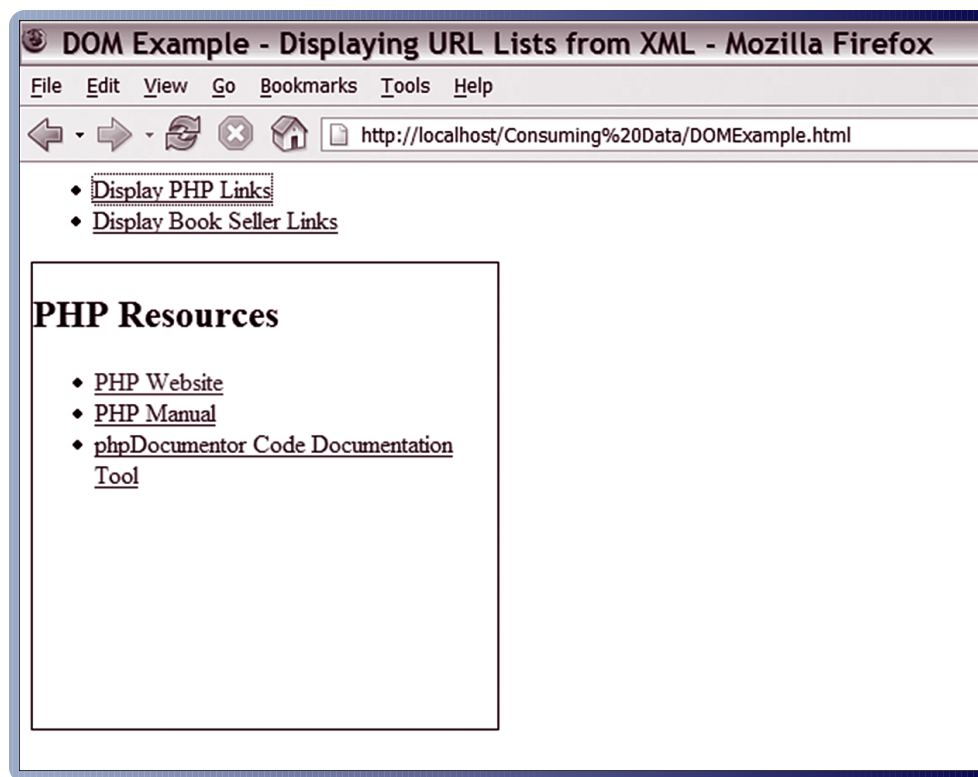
DOM Example - Displaying URL Lists from XML - Mozilla Firefox

File Edit View Go Bookmarks Tools Help

http://localhost/Consuming%20Data/DOMExample.html

- Display PHP Links
- Display Book Seller Links

PHP Resources

- PHP Website
- PHP Manual
- phpDocumentor Code Documentation Tool